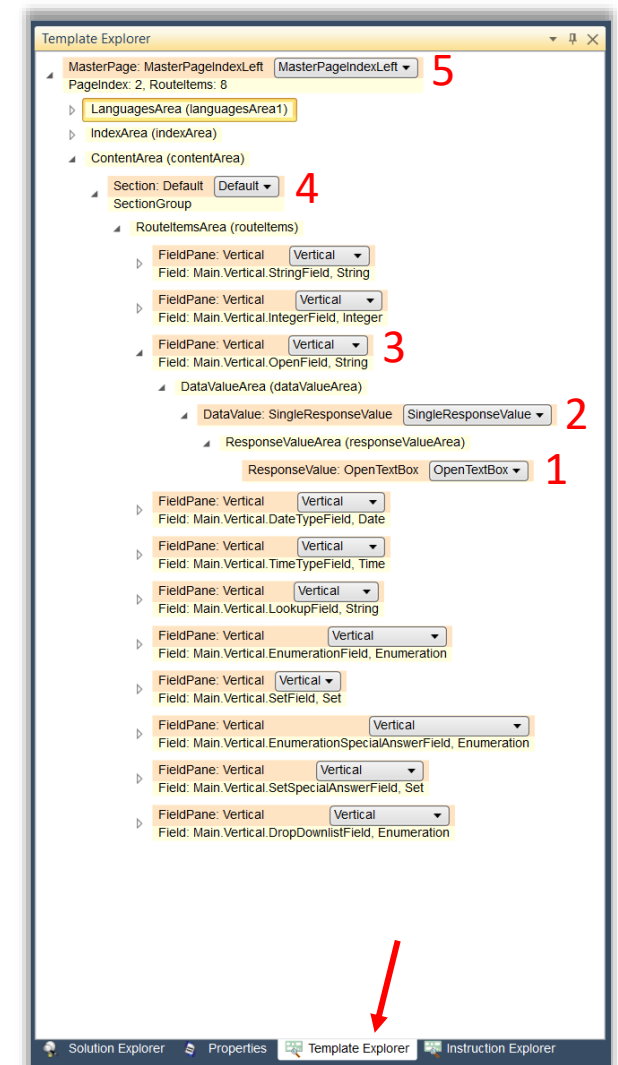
Template Explorer

MasterPage: MasterPageIndexLeft MasterPageIndexLeft 5
PageIndex: 2, RouteItems: 8

LanguagesArea (languagesArea1)

IndexArea (indexArea)

ContentArea (contentArea)

Section: Default Default 4
SectionGroup

RouteItemsArea (routeItems)

FieldPane: Vertical Vertical
Field: Main.Vertical.StringField, String

FieldPane: Vertical Vertical
Field: Main.Vertical.IntegerField, Integer

FieldPane: Vertical Vertical 3
Field: Main.Vertical.OpenField, String

DataValueArea (dataValueArea)

DataValue: SingleResponseValue SingleResponseValue 2

ResponseValueArea (responseValueArea)

ResponseValue: OpenTextBox OpenTextBox 1

FieldPane: Vertical Vertical
Field: Main.Vertical.DateTypeField, Date

FieldPane: Vertical Vertical
Field: Main.Vertical.TimeTypeField, Time

FieldPane: Vertical Vertical
Field: Main.Vertical.LookupField, String

FieldPane: Vertical Vertical
Field: Main.Vertical.EnumerationField, Enumeration

FieldPane: Vertical Vertical
Field: Main.Vertical.SetField, Set

FieldPane: Vertical Vertical
Field: Main.Vertical.EnumerationSpecialAnswerField, Enumeration

FieldPane: Vertical Vertical
Field: Main.Vertical.SetSpecialAnswerField, Set

FieldPane: Vertical Vertical
Field: Main.Vertical.DropDownlistField, Enumeration

Solution Explorer Properties Template Explorer Instruction Explorer